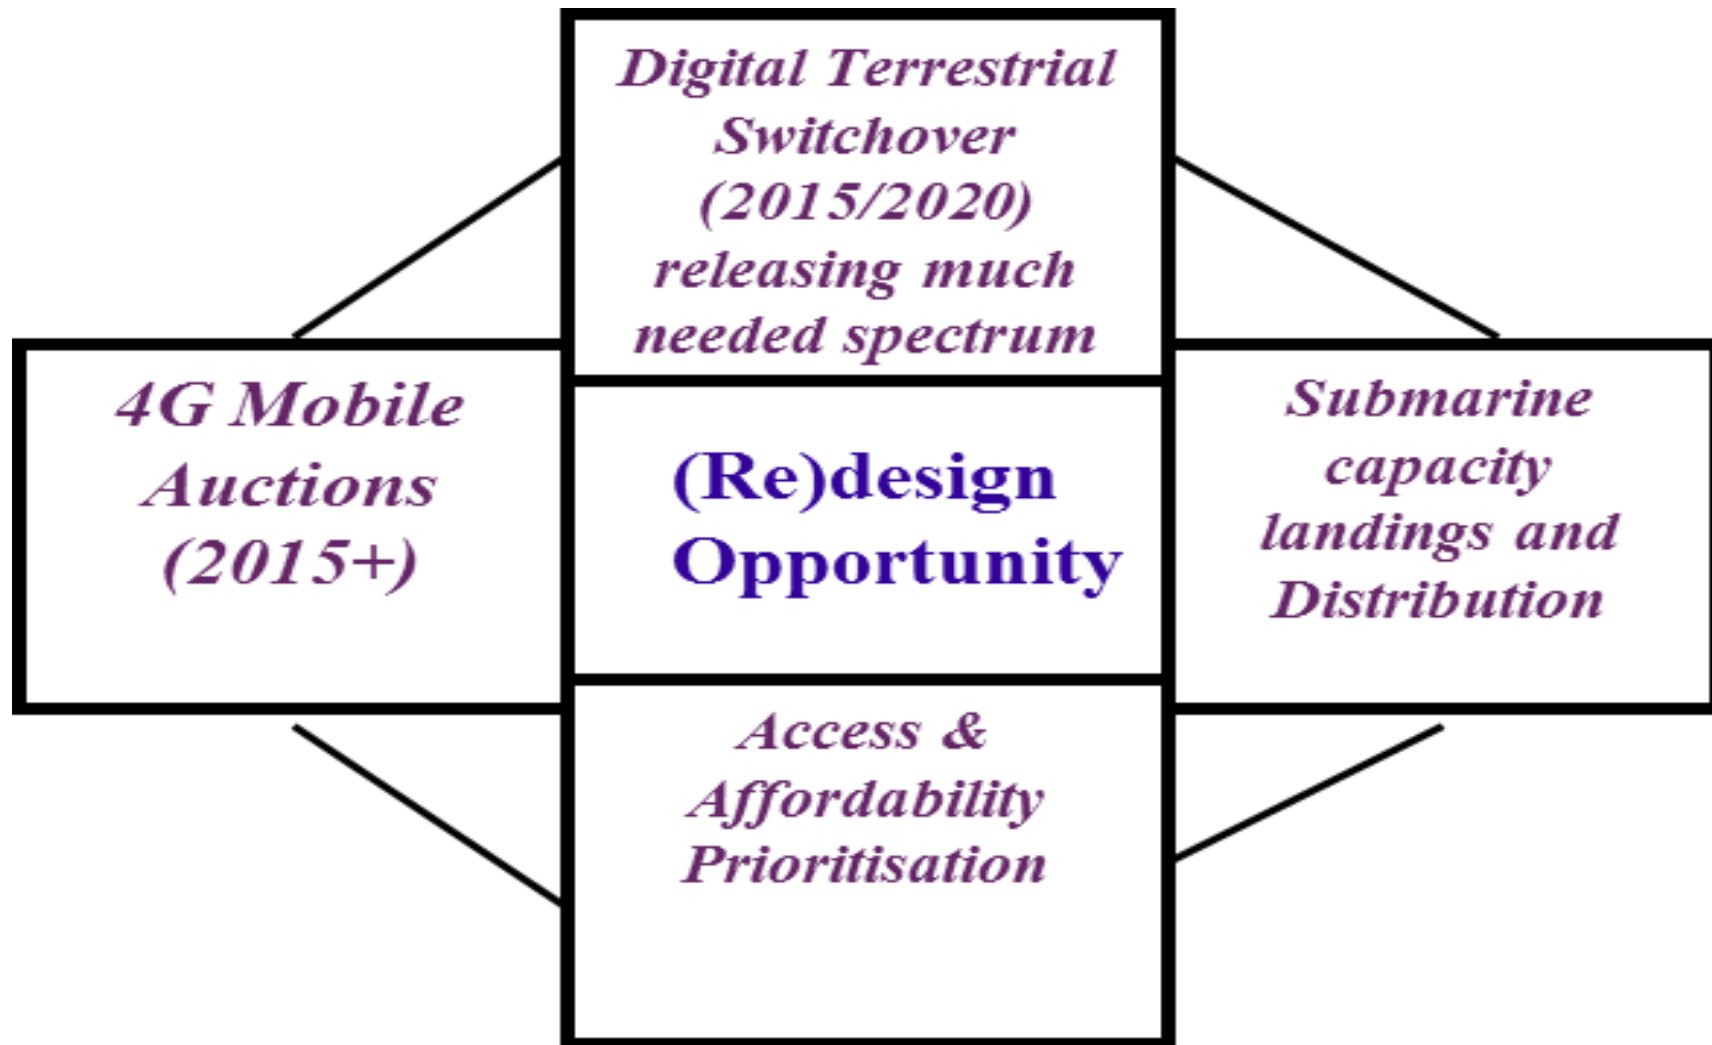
Digital Terrestrial Switchover (2015/2020) releasing much needed spectrum

4G Mobile Auctions (2015+)

(Re)design Opportunity

Submarine capacity landings and Distribution

Access & Affordability Prioritisation